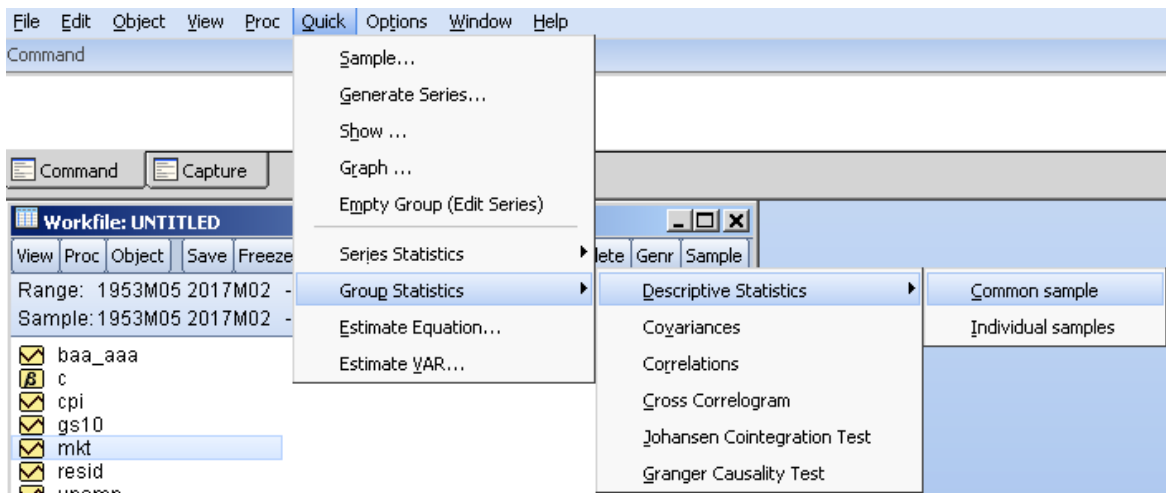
File Edit Object View Proc Quick Options Window Help
Command

Command Capture

Workfile: UNTITLED
View Proc Object Save Freeze
Range: 1953M05 2017M02 -
Sample: 1953M05 2017M02 -
baa_aaa
c
cpi
gs10
mkt
resid
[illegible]

Sample...
Generate Series...
Show ...
Graph ...
Empty Group (Edit Series)
Series Statistics
Group Statistics
Estimate Equation...
Estimate VAR...

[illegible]lete Genr Sample

Descriptive Statistics
Covariances
Correlations
Cross Correlogram
Johansen Cointegration Test
Granger Causality Test

Common sample
Individual samples